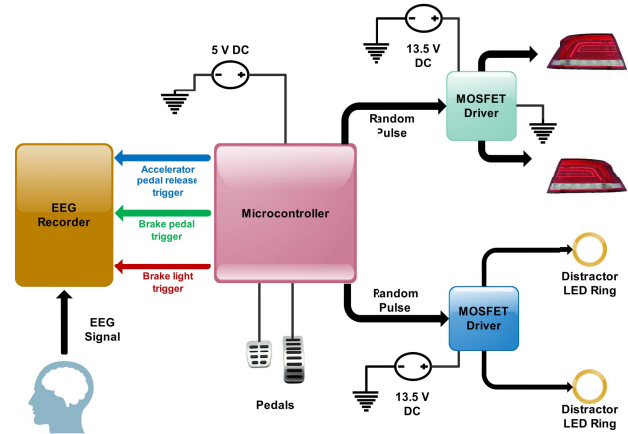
5 V DC

13.5 V DC

MOSFET Driver

Random Pulse

EEG Recorder

Accelerator pedal release trigger

Brake pedal trigger

Brake light trigger

Microcontroller

Random Pulse

MOSFET Driver

Distractor LED Ring

Distractor LED Ring

13.5 V DC

EEG Signal

Pedals